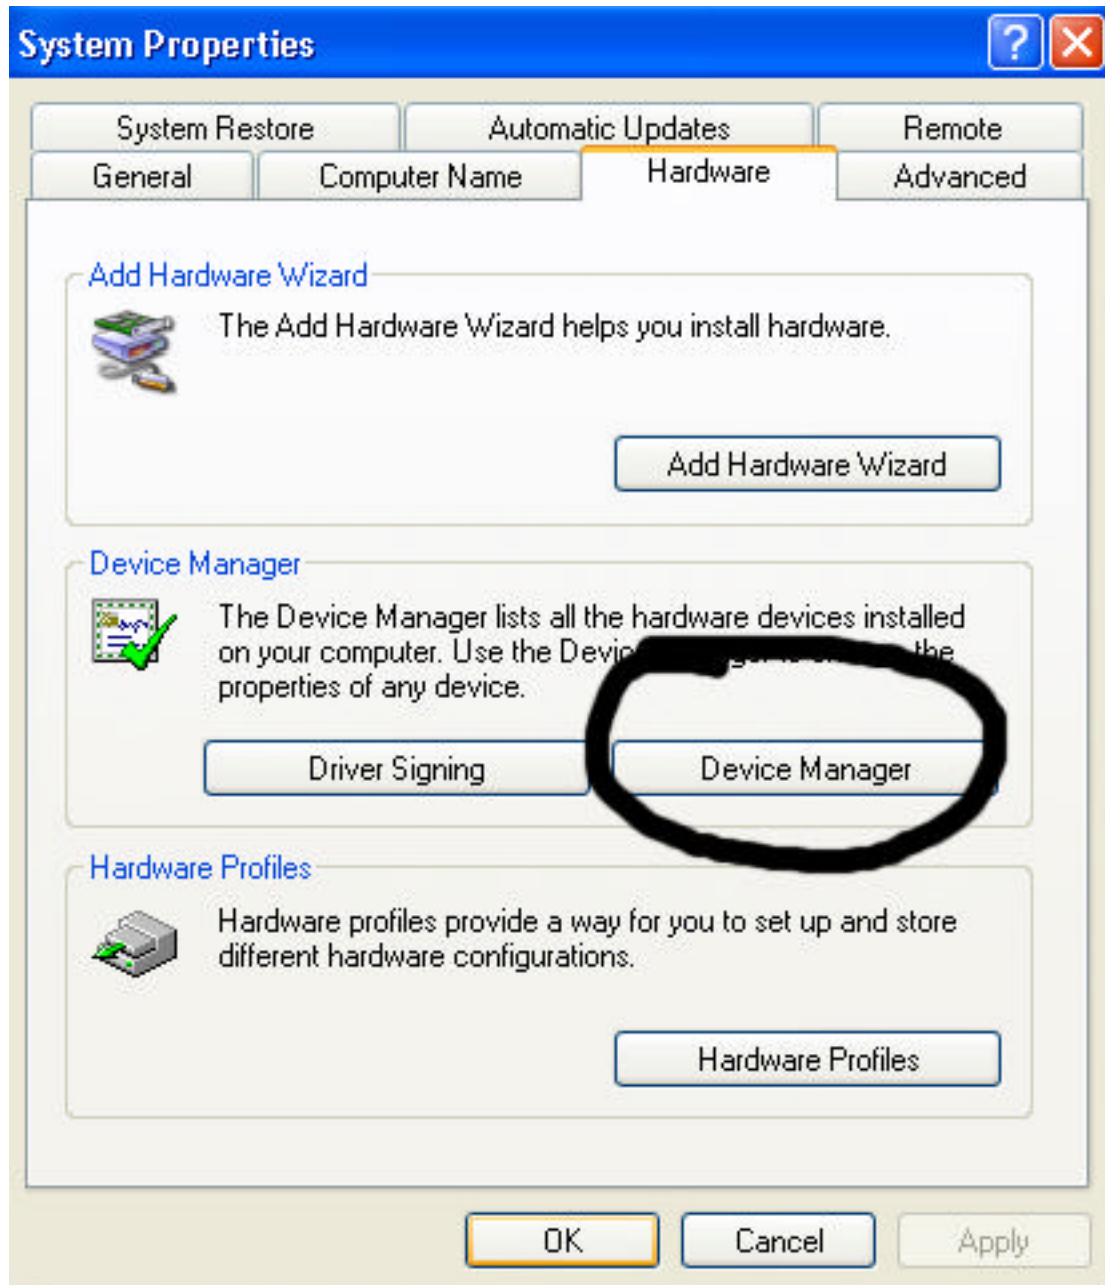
System Properties

?

System Restore | Automatic Updates | Remote
General | Computer Name | Hardware | Advanced

Add Hardware Wizard

The Add Hardware Wizard helps you install hardware.

Add Hardware Wizard

Device Manager

The Device Manager lists all the hardware devices installed on your computer. Use the Devic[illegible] the properties of any device.

Driver Signing

Device Manager

Hardware Profiles

Hardware profiles provide a way for you to set up and store different hardware configurations.

Hardware Profiles

OK

Cancel

Apply